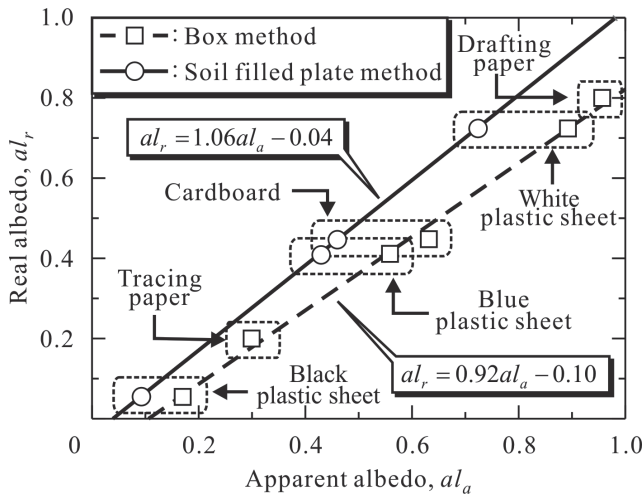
: Box method
: Soil filled plate method

Drafting paper

$al_r = 1.06al_a - 0.04$

Cardboard

White plastic sheet

Tracing paper

Blue plastic sheet

$al_r = 0.92al_a - 0.10$

Black plastic sheet

Real albedo, $al_r$

1.0
0.8
0.6
0.4
0.2

0
0.2
0.4
0.6
0.8
1.0

Apparent albedo, $al_a$